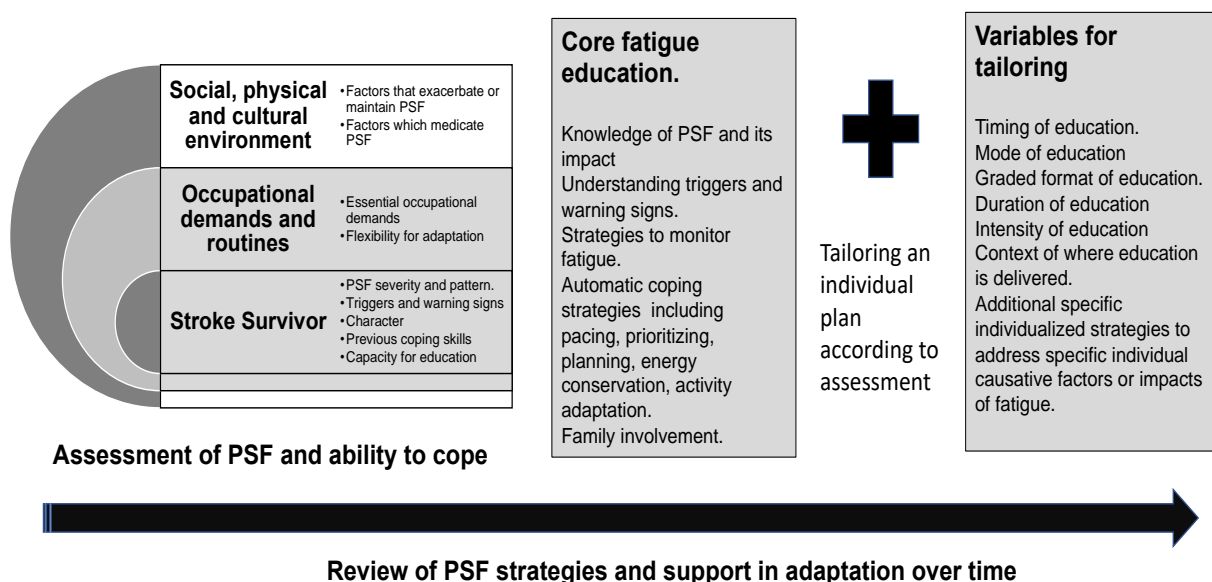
Social, physical and cultural environment

•Factors that exacerbate or maintain PSF
•Factors which medicate PSF

Occupational demands and routines

•Essential occupational demands
•Flexibility for adaptation

Stroke Survivor

•PSF severity and pattern.
•Triggers and warning signs
•Character
•Previous coping skills
•Capacity for education

Assessment of PSF and ability to cope

Core fatigue education.

Knowledge of PSF and its impact
Understanding triggers and warning signs.
Strategies to monitor fatigue.
Automatic coping strategies including pacing, prioritizing, planning, energy conservation, activity adaptation.
Family involvement.

Tailoring an individual plan according to assessment

Variables for tailoring

Timing of education.
Mode of education
Graded format of education.
Duration of education
Intensity of education
Context of where education is delivered.
Additional specific individualized strategies to address specific individual causative factors or impacts of fatigue.

Review of PSF strategies and support in adaptation over time